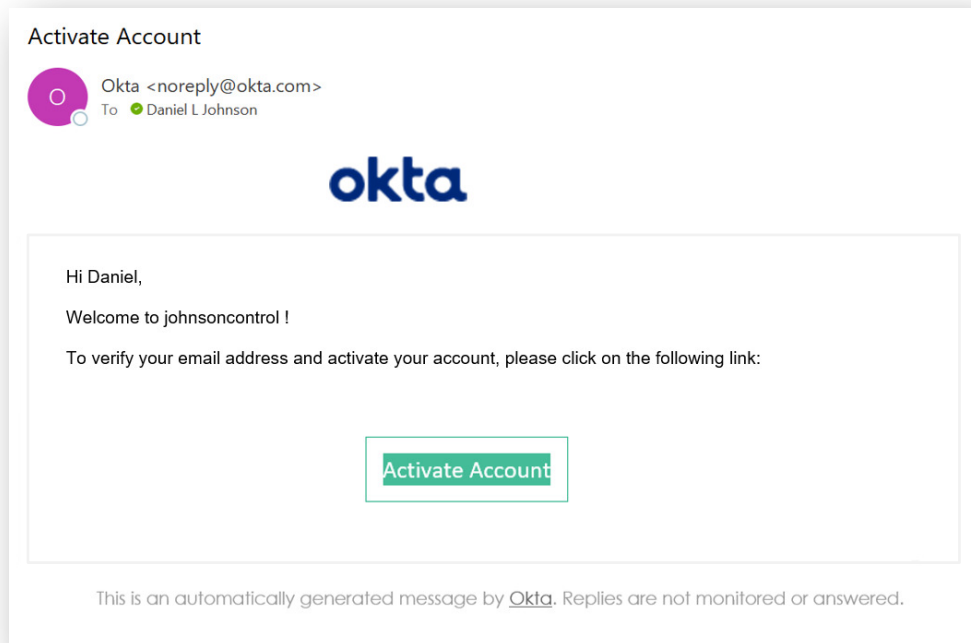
Activate Account

O

Okta <noreply@okta.com>
To Daniel L Johnson

okta

Hi Daniel,

Welcome to johnsoncontrol !

To verify your email address and activate your account, please click on the following link:

Activate Account

This is an automatically generated message by Okta. Replies are not monitored or answered.